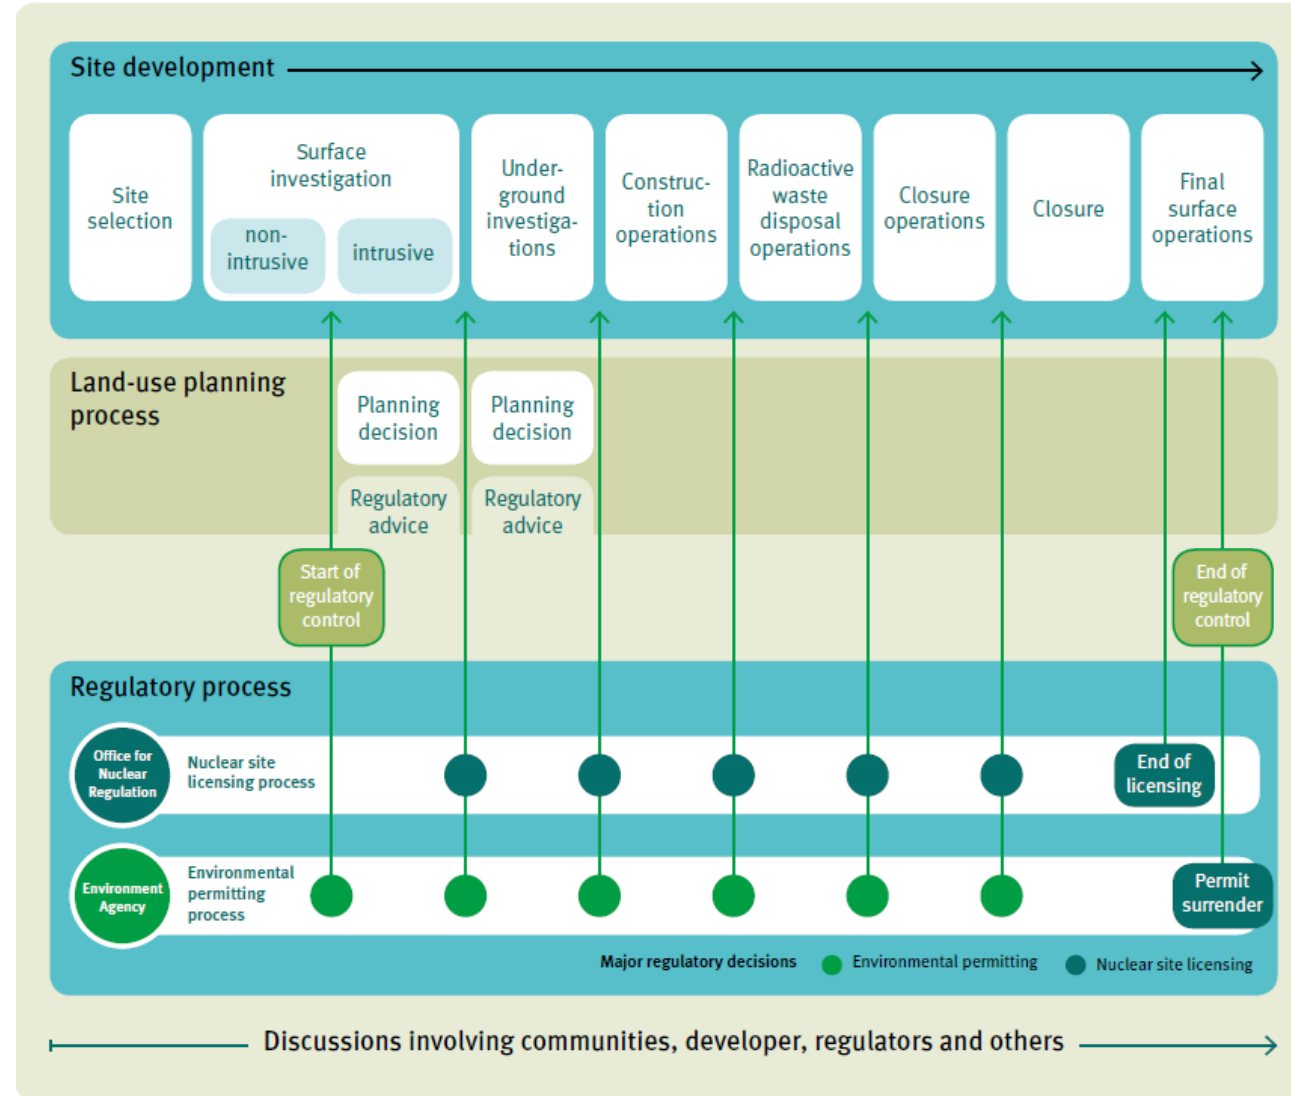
Site development

Site selection

Surface investigation

non-intrusive

intrusive

Underground investigations

Construction operations

Radioactive waste disposal operations

Closure operations

Closure

Final surface operations

Land-use planning process

Planning decision

Planning decision

Regulatory advice

Regulatory advice

Start of regulatory control

End of regulatory control

Regulatory process

Office for Nuclear Regulation

Nuclear site licensing process

End of licensing

Environment Agency

Environmental permitting process

Permit surrender

Major regulatory decisions

Environmental permitting

Nuclear site licensing

Discussions involving communities, developer, regulators and others